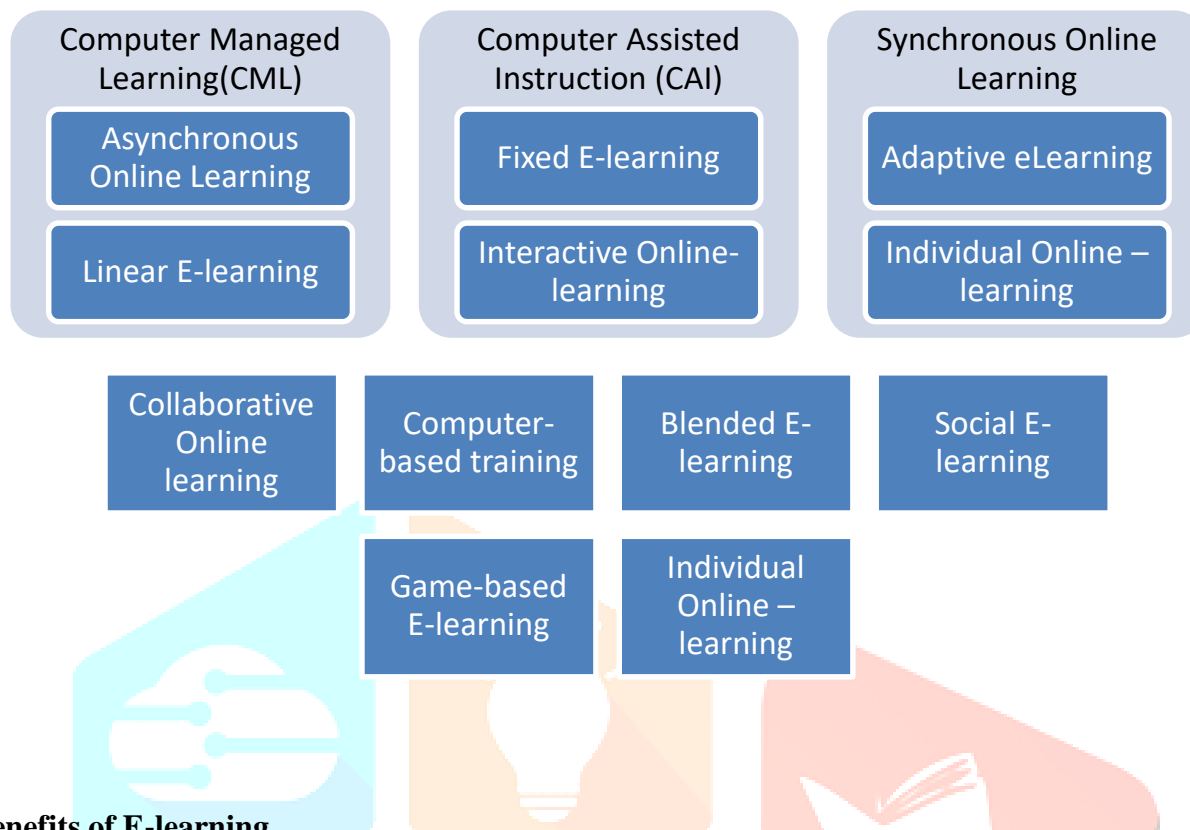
Computer Managed Learning(CML)

Asynchronous Online Learning

Linear E-learning

Computer Assisted Instruction (CAI)

Fixed E-learning

Interactive Online-learning

Synchronous Online Learning

Adaptive eLearning

Individual Online – learning

Collaborative Online learning

Computer-based training

Blended E-learning

Social E-learning

Game-based E-learning

Individual Online – learning

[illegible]enefits of E-learning